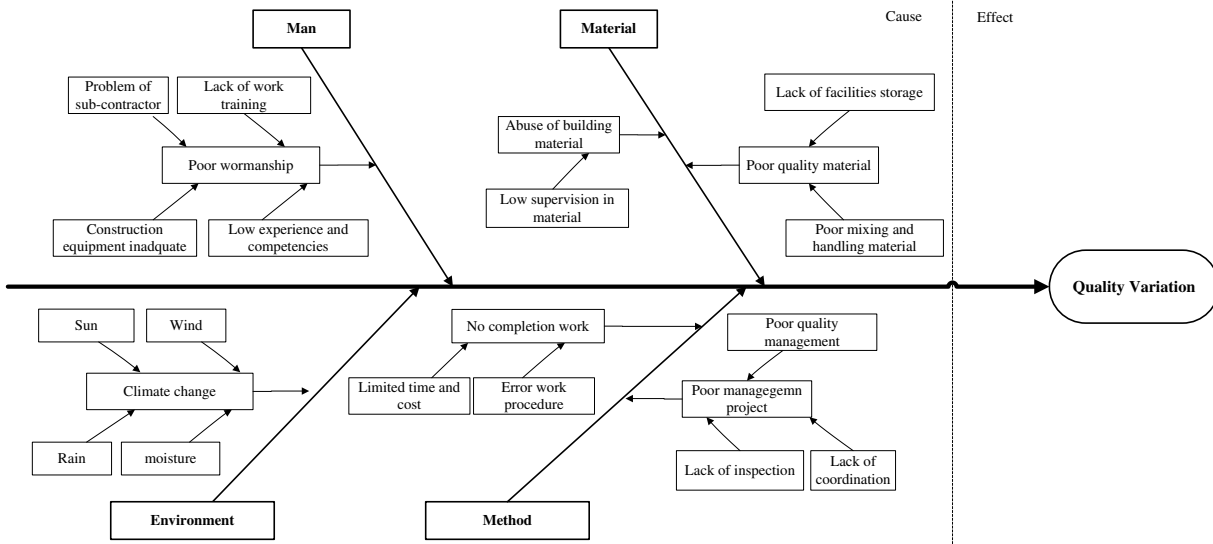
Man

Material

Cause

Effect

Problem of sub-contractor

Lack of work training

Poor wormanship

Construction equipment inadquate

Low experience and competencies

Abuse of building material

Low supervision in material

Lack of facilities storage

Poor quality material

Poor mixing and handling material

Quality Variation

Sun

Wind

Climate change

Rain

moisture

No completion work

Limited time and cost

Error work procedure

Poor quality management

Poor managegemn project

Lack of inspection

Lack of coordination

Environment

Method